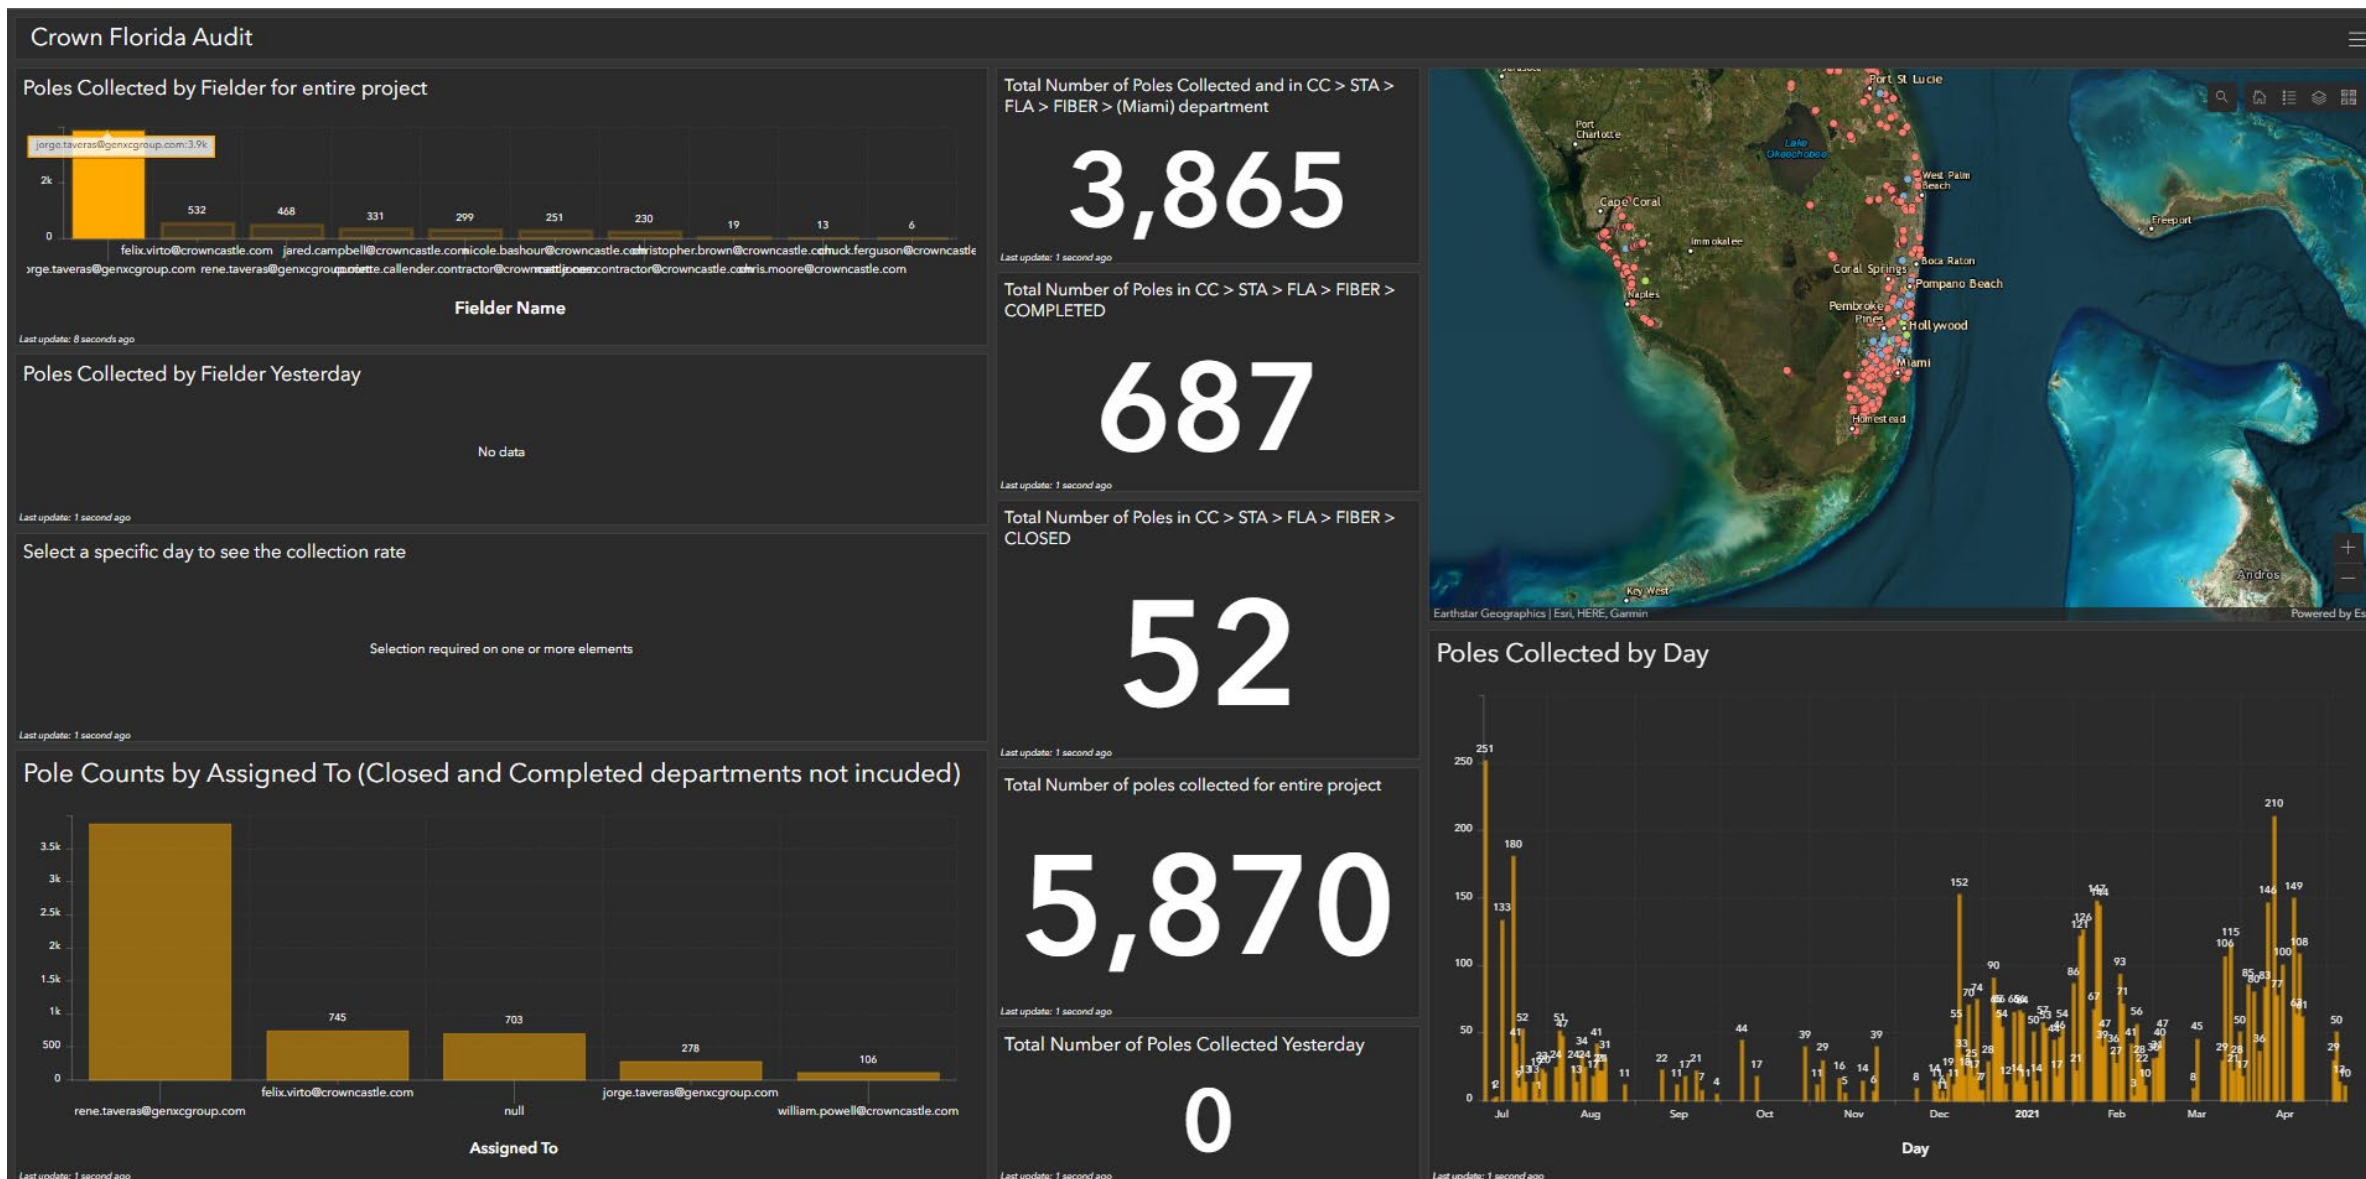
Crown Florida Audit

Poles Collected by Fielder for entire project

jorge.taveras@genxcgroup.com:3.9k

2k

0

532 468 331 299 251 230 19 13 6

felix.virto@crowncastle.com jared.campbell@crowncastle.com nicole.bashour@crowncastle.com christopher.brown@crowncastle.com chuck.ferguson@crowncastle

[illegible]rge.taveras@genxcgroup.com rene.taveras@genxcgroup.com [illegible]tte.callender.contractor@crowncastle.com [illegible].contractor@crowncastle.com chris.moore@crowncastle.com

Fielder Name

Last update: 8 seconds ago

Poles Collected by Fielder Yesterday

No data

Last update: 1 second ago

Select a specific day to see the collection rate

Selection required on one or more elements

Last update: 1 second ago

Pole Counts by Assigned To (Closed and Completed departments not incuded)

3.5k 3k 2.5k 2k 1.5k 1k 500 0

745 703 278 106

rene.taveras@genxcgroup.com felix.virto@crowncastle.com null jorge.taveras@genxcgroup.com william.powell@crowncastle.com

Assigned To

Last update: 1 second ago

Total Number of Poles Collected and in CC > STA > FLA > FIBER > (Miami) department

3,865

Last update: 1 second ago

Total Number of Poles in CC > STA > FLA > FIBER > COMPLETED

687

Last update: 1 second ago

Total Number of Poles in CC > STA > FLA > FIBER > CLOSED

52

Last update: 1 second ago

Total Number of poles collected for entire project

5,870

Last update: 1 second ago

Total Number of Poles Collected Yesterday

0

Last update: 1 second ago

Port St Lucie Port Charlotte Lake Okeechobee West Palm Beach Cape Coral Immokalee Freeport Boca Raton Coral Springs Pompano Beach Naples Pembroke Pines Hollywood Miami Homestead Andros Key West

Earthstar Geographics | Esri, HERE, Garmin Powered by Es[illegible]

Poles Collected by Day

250 200 150 100 50 0

251 180 133 152 210 149 146 115 106 100 108 90 93 86 71 67 56 54 52 51 47 45 44 41 39 29 22 21 17 16 14 11 8 7 4

Jul Aug Sep Oct Nov Dec 2021 Feb Mar Apr

Day

Last update: 1 second ago